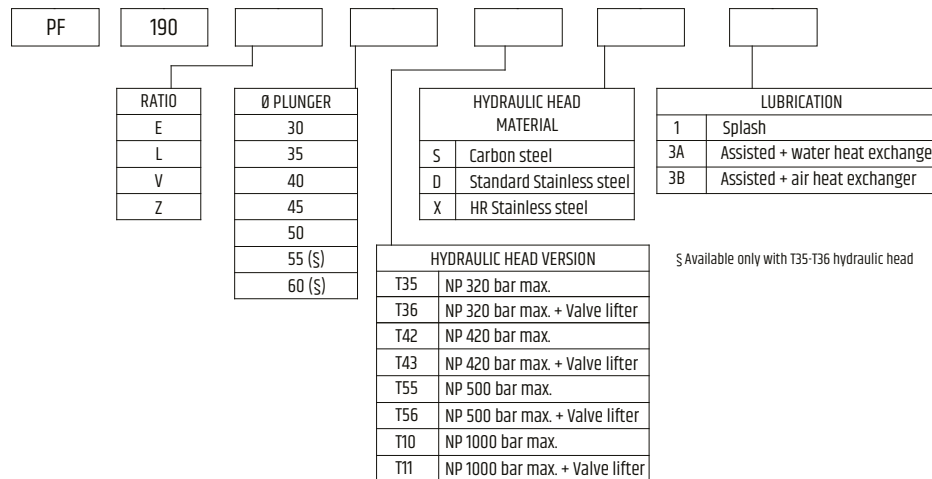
PF | 190

| RATIO |
|---|
| E |
| L |
| V |
| Z |

| Ø PLUNGER |
|---|
| 30 |
| 35 |
| 40 |
| 45 |
| 50 |
| 55 (§) |
| 60 (§) |

| HYDRAULIC HEAD MATERIAL | |
|---|---|
| S | Carbon steel |
| D | Standard Stainless steel |
| X | HR Stainless steel |

| LUBRICATION | |
|---|---|
| 1 | Splash |
| 3A | Assisted + water heat exchange |
| 3B | Assisted + air heat exchanger |

| HYDRAULIC HEAD VERSION | |
|---|---|
| T35 | NP 320 bar max. |
| T36 | NP 320 bar max. + Valve lifter |
| T42 | NP 420 bar max. |
| T43 | NP 420 bar max. + Valve lifter |
| T55 | NP 500 bar max. |
| T56 | NP 500 bar max. + Valve lifter |
| T10 | NP 1000 bar max. |
| T11 | NP 1000 bar max. + Valve lifter |

§ Available only with T35-T36 hydraulic head